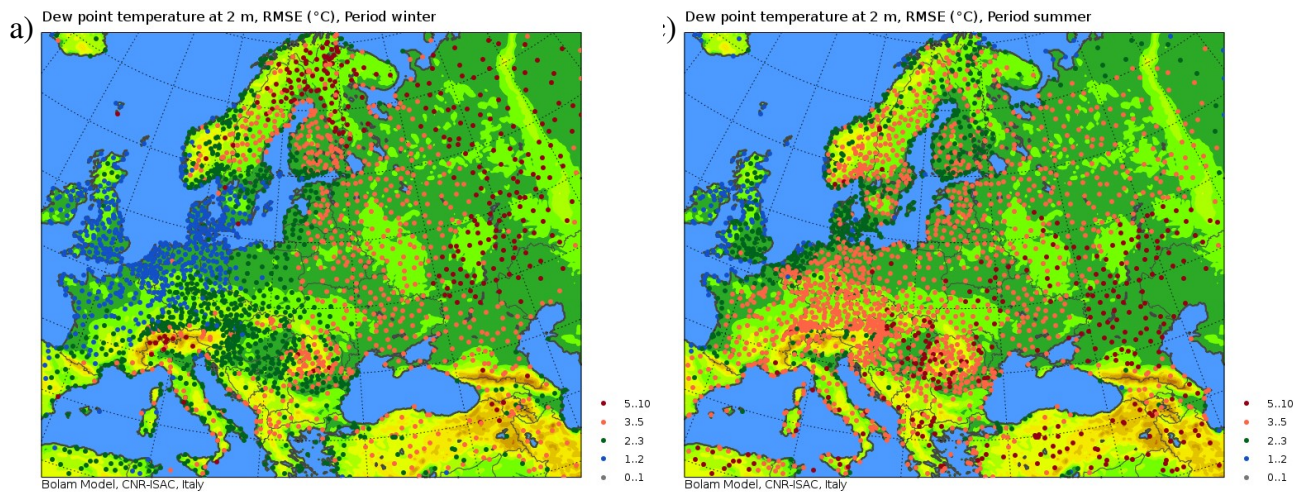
Dew point temperature at 2 m, RMSE (°C), Period winter

a)

5..10
3..5
2..3
1..2
0..1

Bolam Model, CNR-ISAC, Italy

Dew point temperature at 2 m, RMSE (°C), Period summer

:)

5..10
3..5
2..3
1..2
0..1

Bolam Model, CNR-ISAC, Italy